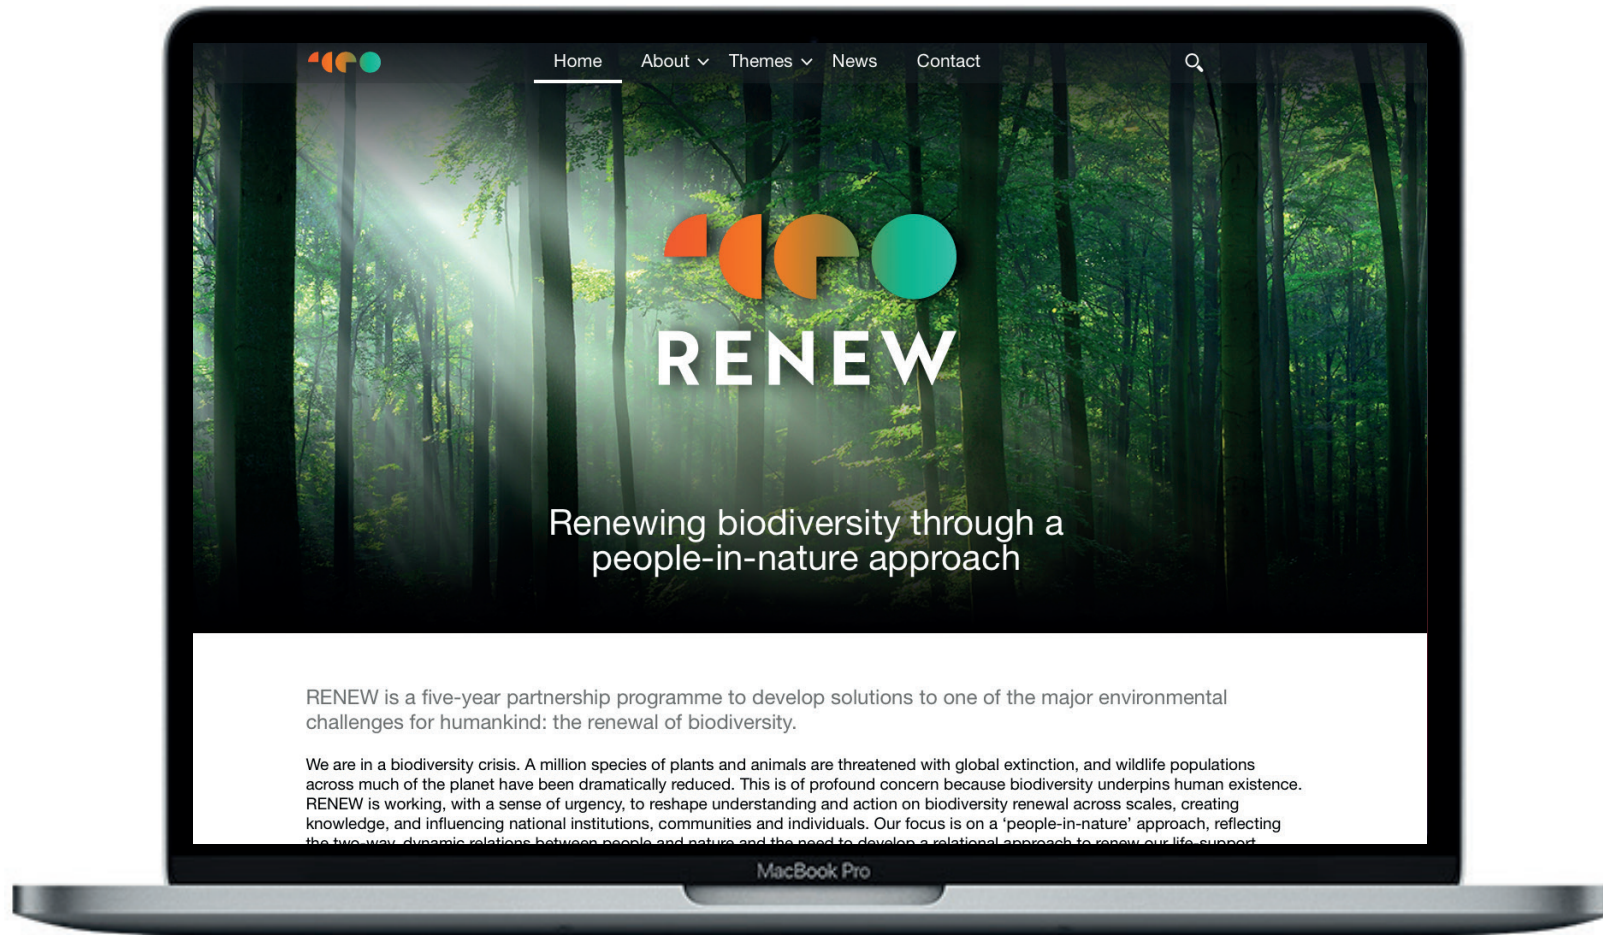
Home About Themes News Contact

RENEW

Renewing biodiversity through a people-in-nature approach

RENEW is a five-year partnership programme to develop solutions to one of the major environmental challenges for humankind: the renewal of biodiversity.

We are in a biodiversity crisis. A million species of plants and animals are threatened with global extinction, and wildlife populations across much of the planet have been dramatically reduced. This is of profound concern because biodiversity underpins human existence. RENEW is working, with a sense of urgency, to reshape understanding and action on biodiversity renewal across scales, creating knowledge, and influencing national institutions, communities and individuals. Our focus is on a 'people-in-nature' approach, reflecting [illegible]

MacBook Pro